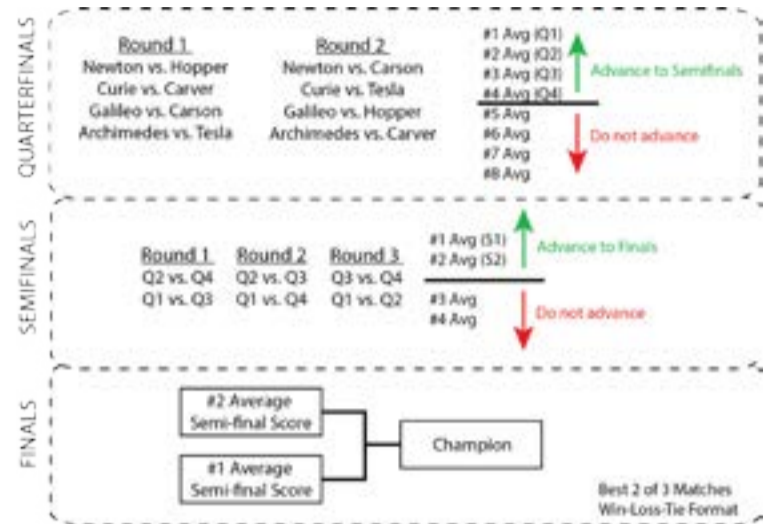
QUARTERFINALS

Round 1
Newton vs. Hopper
Curie vs. Carver
Galileo vs. Carson
Archimedes vs. Tesla

Round 2
Newton vs. Carson
Curie vs. Tesla
Galileo vs. Hopper
Archimedes vs. Carver

#1 Avg (Q1)
#2 Avg (Q2)
#3 Avg (Q3)
#4 Avg (Q4)
#5 Avg
#6 Avg
#7 Avg
#8 Avg

Advance to Semifinals
Do not advance

SEMIFINALS

Round 1
Q2 vs. Q4
Q1 vs. Q3

Round 2
Q2 vs. Q3
Q1 vs. Q4

Round 3
Q3 vs. Q4
Q1 vs. Q2

#1 Avg (S1)
#2 Avg (S2)
#3 Avg
#4 Avg

Advance to Finals
Do not advance

FINALS

#2 Average Semi-final Score
#1 Average Semi-final Score
Champion

Best 2 of 3 Matches
Win-Loss-Tie Format